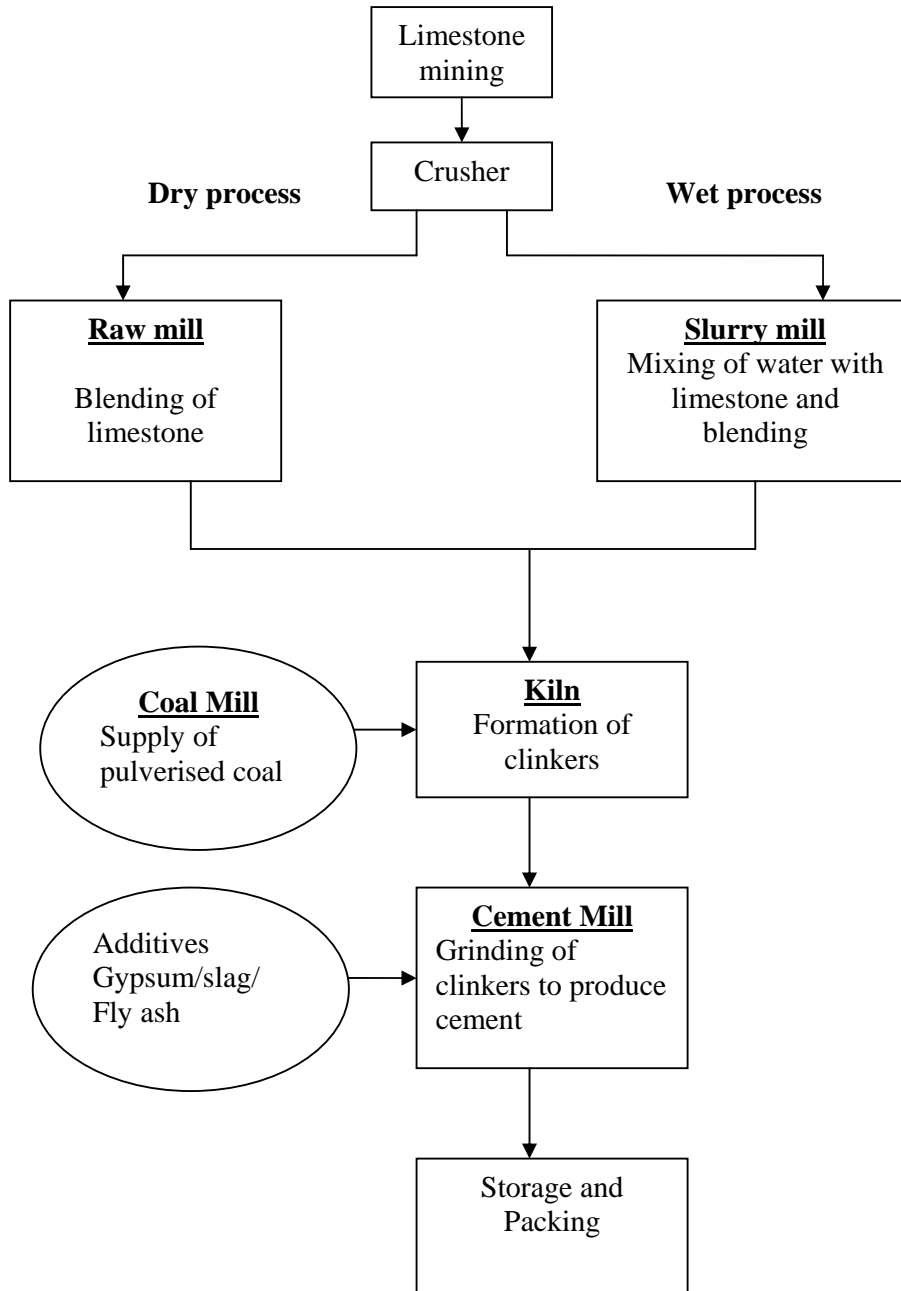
Limestone mining

Crusher

Dry process

Wet process

Raw mill

Blending of limestone

Slurry mill

Mixing of water with limestone and blending

Coal Mill

Supply of pulverised coal

Kiln

Formation of clinkers

Additives Gypsum/slag/ Fly ash

Cement Mill

Grinding of clinkers to produce cement

Storage and Packing